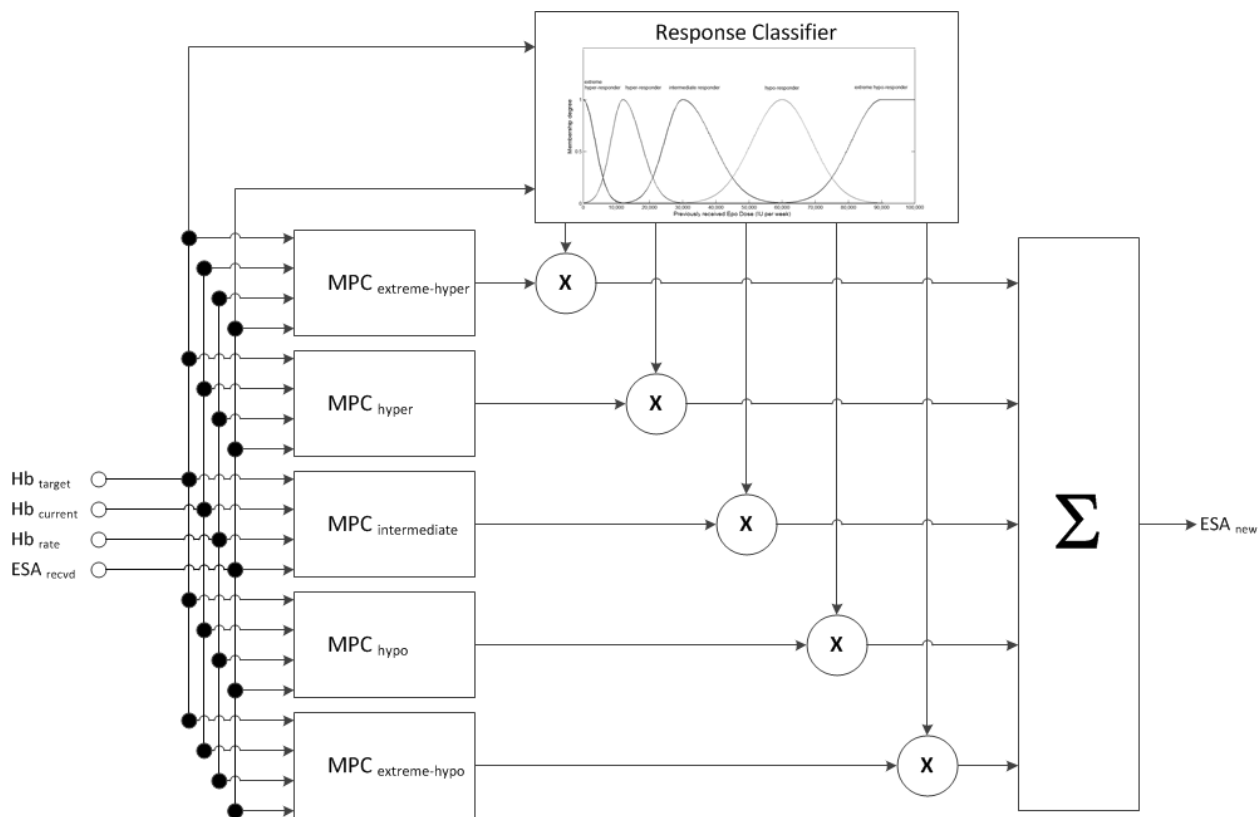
Response Classifier

extreme hyper-responder
hyper-responder
intermediate-responder
hypo-responder
extreme hypo-responder

Membership degree

1
0.5
0

0 10,000 20,000 30,000 40,000 50,000 60,000 70,000 80,000 90,000 100,000

Previously received Epo Dose (IU per week)

MPC $_{extreme-hyper}$

X

MPC $_{hyper}$

X

Hb $_{target}$
Hb $_{current}$
Hb $_{rate}$
ESA $_{recvd}$

MPC $_{intermediate}$

X

$\sum$

ESA $_{new}$

MPC $_{hypo}$

X

MPC $_{extreme-hypo}$

X